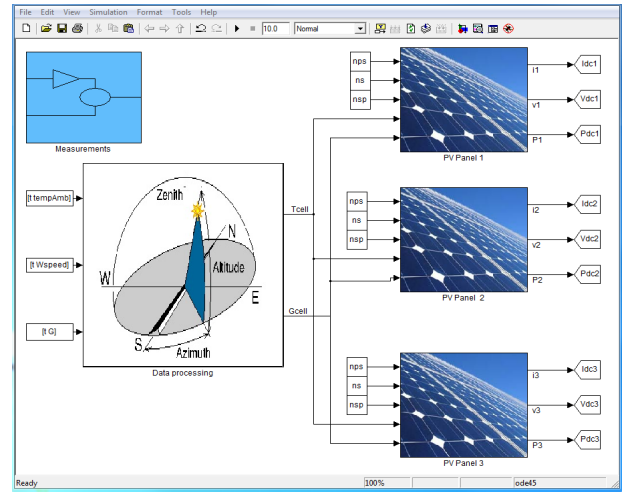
File Edit View Simulation Format Tools Help

10.0 Normal

Measurements

[t tempAmb]

[t Wspeed]

[t G]

Zenith

N

W

Altitude

E

S

Azimuth

Data processing

Tcell

Gcell

nps
ns
nsp

I1
v1
P1

Idc1
Vdc1
Pdc1

PV Panel 1

nps
ns
nsp

I2
v2
P2

Idc2
Vdc2
Pdc2

PV Panel 2

nps
ns
nsp

I3
v3
P3

Idc3
Vdc3
Pdc3

PV Panel 3

Ready 100% ode45